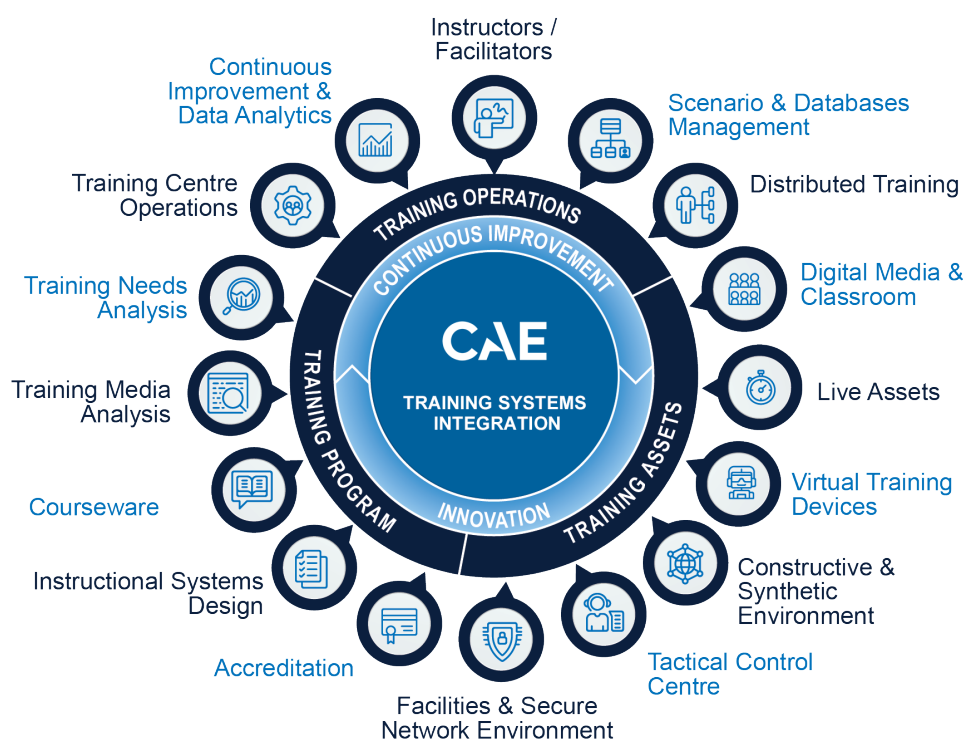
Instructors / Facilitators

Scenario & Databases Management

Distributed Training

Digital Media & Classroom

Live Assets

Virtual Training Devices

Constructive & Synthetic Environment

Tactical Control Centre

Facilities & Secure Network Environment

Accreditation

Instructional Systems Design

Courseware

Training Media Analysis

Training Needs Analysis

Training Centre Operations

Continuous Improvement & Data Analytics

TRAINING OPERATIONS

CONTINUOUS IMPROVEMENT

TRAINING ASSETS

INNOVATION

TRAINING PROGRAM

CAE

TRAINING SYSTEMS INTEGRATION